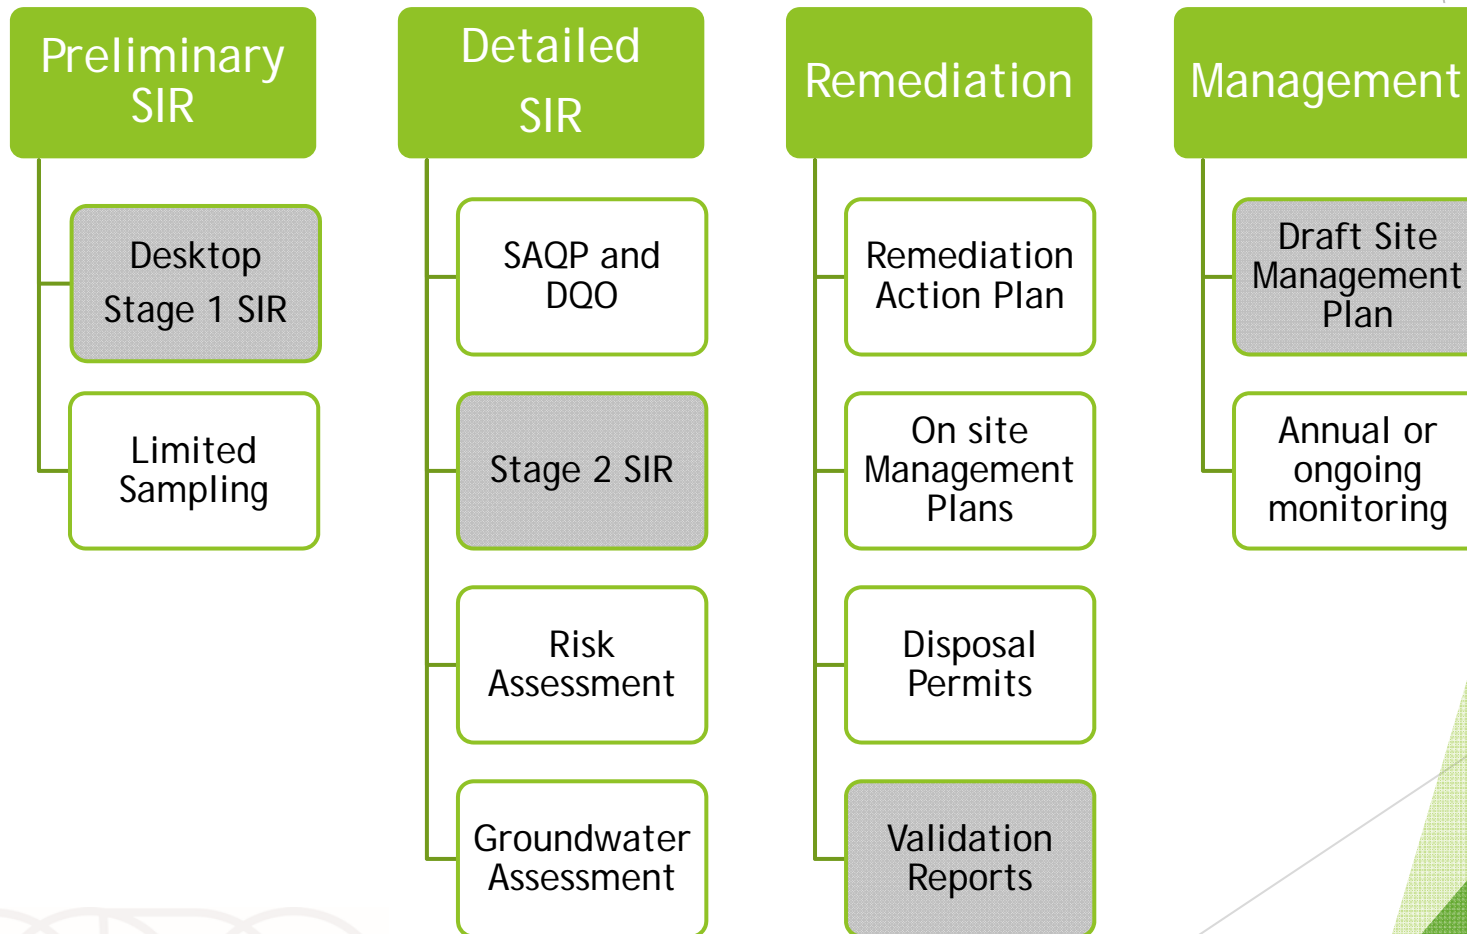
Preliminary SIR

Desktop Stage 1 SIR

Limited Sampling

Detailed SIR

SAQP and DQO

Stage 2 SIR

Risk Assessment

Groundwater Assessment

Remediation

Remediation Action Plan

On site Management Plans

Disposal Permits

Validation Reports

Management

Draft Site Management Plan

Annual or ongoing monitoring